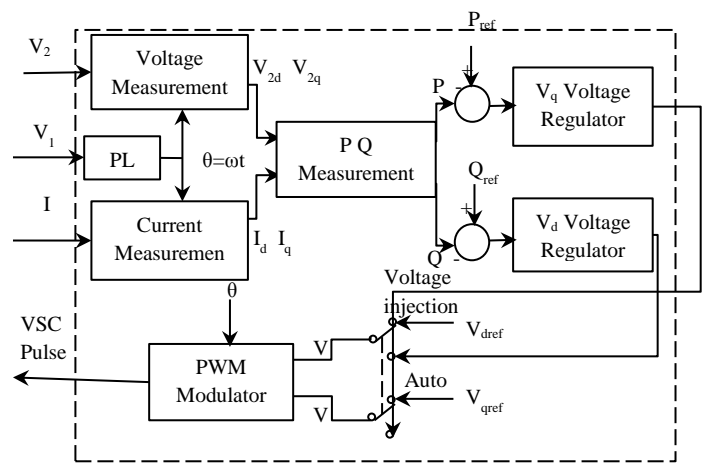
$V_2$

Voltage Measurement

$V_{2d}$ $V_{2q}$

$P_{ref}$

+

P -

$V_q$ Voltage Regulator

$V_1$

PL

θ=ωt

P Q Measurement

$Q_{ref}$

I

Current Measuremen

+

$I_d$ $I_q$

Q -

$V_d$ Voltage Regulator

θ

Voltage injection

VSC Pulse

$V_{dref}$

PWM Modulator

V

Auto

V

$V_{qref}$